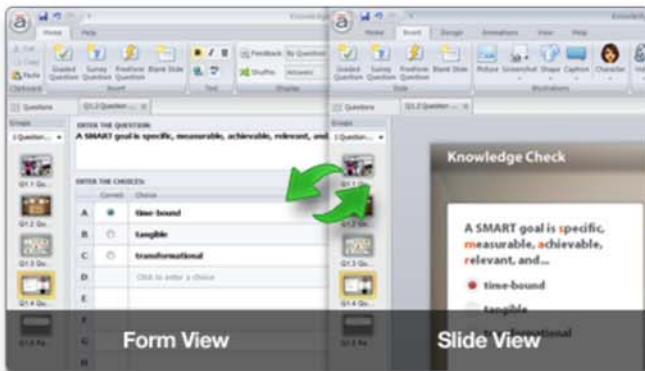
Home Help
Cut
Copy
Paste
Clipboard
Graded Question Survey Question Freeform Question Blank Slide
Insert
Text
Feedback By Question
Shuffle Answers
Display
Questions
Q1.2 Question ...
Groups
1 Question...
Q1.1 Qu...
Q1.2 Qu...
Q1.3 Qu...
Q1.4 Qu...
Q1.5 Fe...
ENTER THE QUESTION:
A SMART goal is specific, measurable, achievable, relevant, and
ENTER THE CHOICES:
Correct Choice
A time-bound
B tangible
C transformational
D Click to enter a choice
E
F
G
H

Home Insert Design Animations View Help
Graded Question Survey Question Freeform Question Blank Slide
Picture Screenshot Shape Caption Character
Slide
Illustrations
Questions
Q1.2 Question ...
Groups
1 Question...
Q1.1 Qu...
Q1.2 Qu...
Q1.3 Qu...
Q1.4 Qu...
Q1.5 Fe...
Knowledge Check
A SMART goal is specific, measurable, achievable, relevant, and...
time-bound
tangible
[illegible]

Form View
Slide View